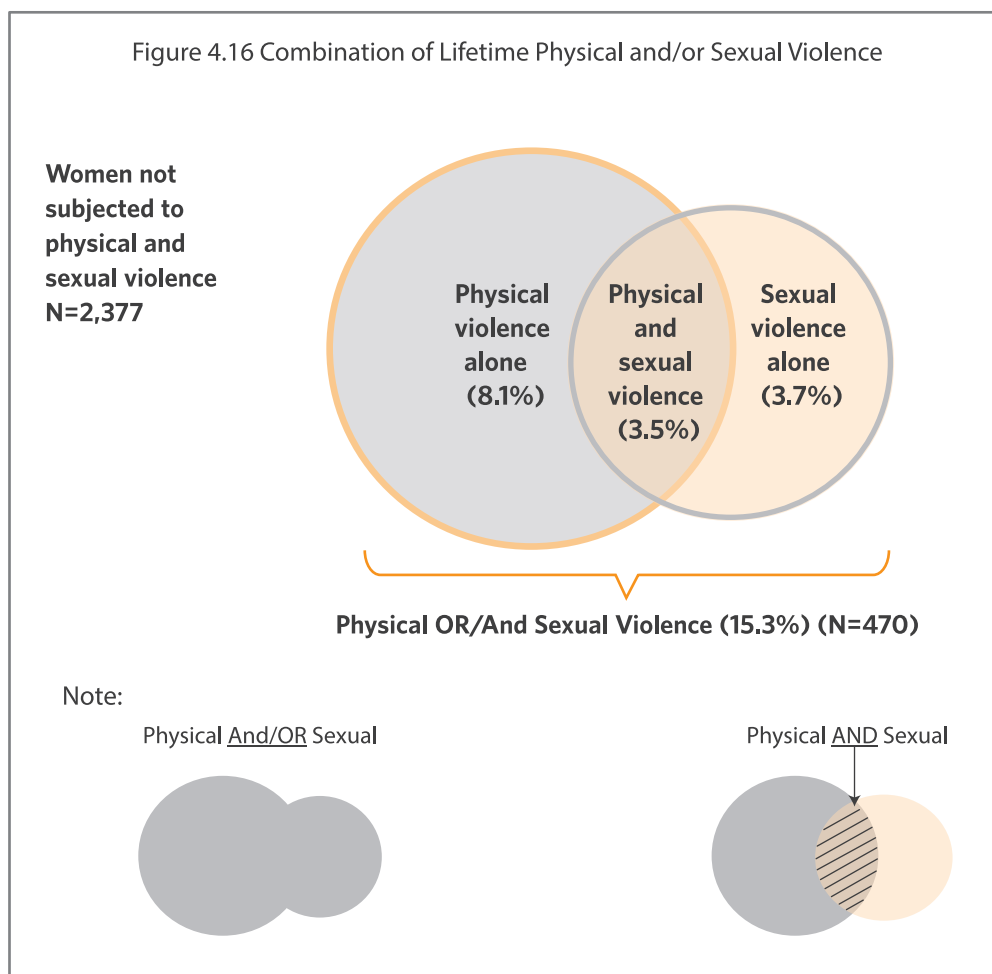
Figure 4.16 Combination of Lifetime Physical and/or Sexual Violence

Women not subjected to physical and sexual violence N=2,377

Physical violence alone (8.1%)

Physical and sexual violence (3.5%)

Sexual violence alone (3.7%)

Physical OR/And Sexual Violence (15.3%) (N=470)

Note:

Physical And/OR Sexual

Physical AND Sexual